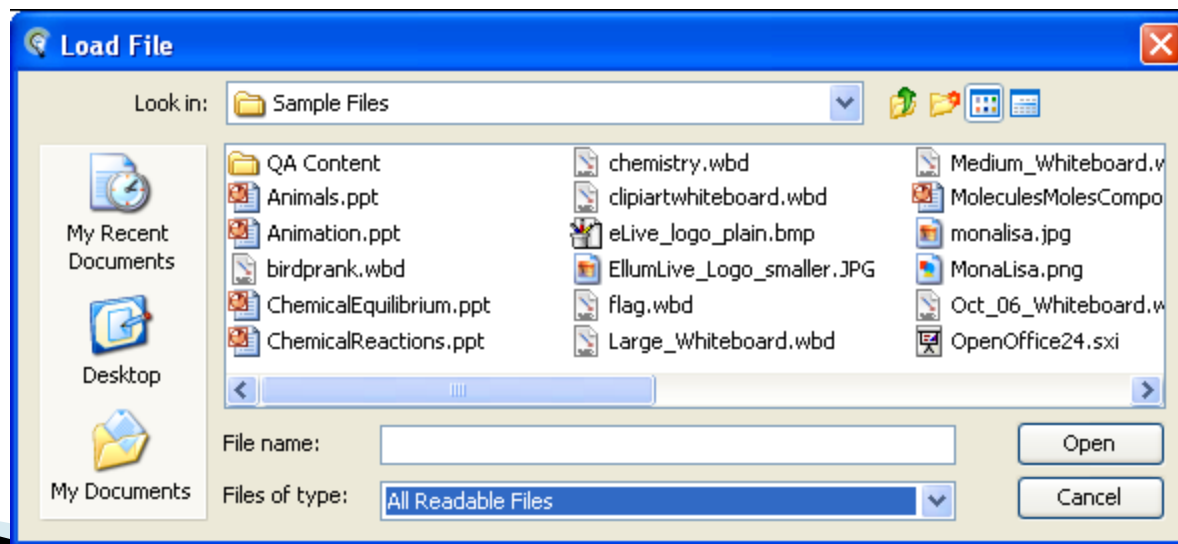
Load File

Look in: Sample Files

My Recent Documents

Desktop

My Documents

QA Content
Animals.ppt
Animation.ppt
birdprank.wbd
ChemicalEquilibrium.ppt
ChemicalReactions.ppt

chemistry.wbd
clipiartwhiteboard.wbd
eLive_logo_plain.bmp
EllumLive_Logo_smaller.JPG
flag.wbd
Large_Whiteboard.wbd

Medium_Whiteboard.w
MoleculesMolesCompo
monalisa.jpg
MonaLisa.png
Oct_06_Whiteboard.w
OpenOffice24.sxi

File name:
Files of type: All Readable Files

Open
Cancel